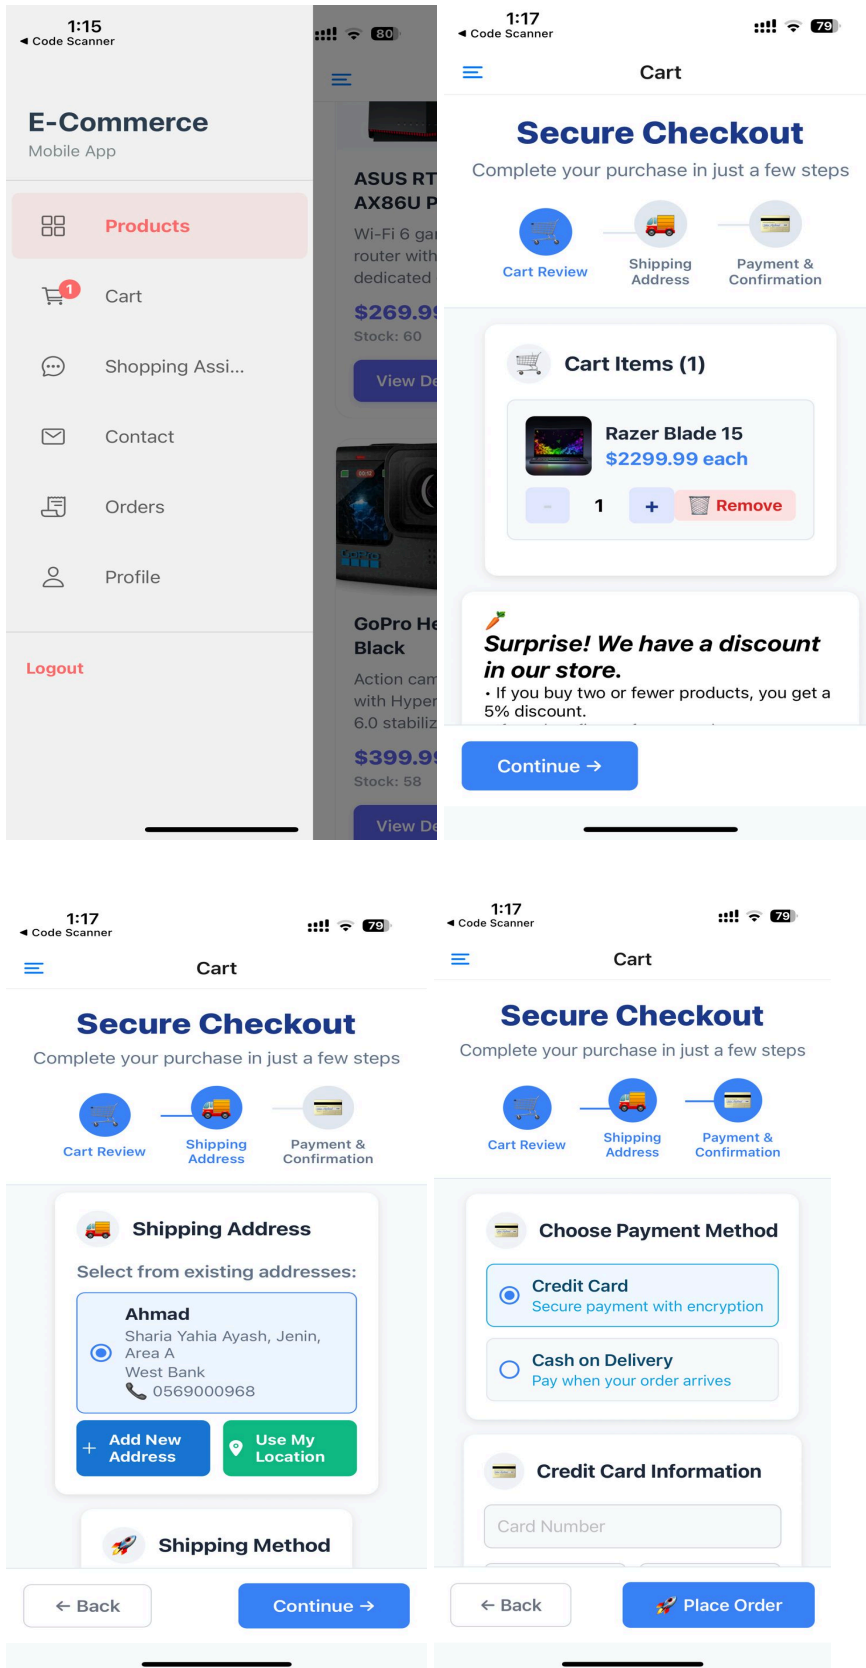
1:15
◀ Code Scanner
80

E-Commerce
Mobile App

Products
1
Cart
Shopping Assi...
Contact
Orders
Profile

Logout

ASUS RT
AX86U P
Wi-Fi 6 ga
router with
dedicated
$269.9
Stock: 60
View De

GoPro He
Black
Action cam
with Hyper
6.0 stabiliz
$399.9
Stock: 58
View De

1:17
◀ Code Scanner
79

Cart

Secure Checkout
Complete your purchase in just a few steps

Cart Review
Shipping Address
Payment & Confirmation

Cart Items (1)

Razer Blade 15
$2299.99 each
-
1
+
Remove

Surprise! We have a discount in our store.
• If you buy two or fewer products, you get a 5% discount.

Continue →

1:17
◀ Code Scanner
79

Cart

Secure Checkout
Complete your purchase in just a few steps

Cart Review
Shipping Address
Payment & Confirmation

Shipping Address
Select from existing addresses:

Ahmad
Sharia Yahia Ayash, Jenin, Area A
West Bank
0569000968

Add New Address
Use My Location

Shipping Method

← Back
Continue →

1:17
◀ Code Scanner
79

Cart

Secure Checkout
Complete your purchase in just a few steps

Cart Review
Shipping Address
Payment & Confirmation

Choose Payment Method

Credit Card
Secure payment with encryption

Cash on Delivery
Pay when your order arrives

Credit Card Information

Card Number

← Back
Place Order